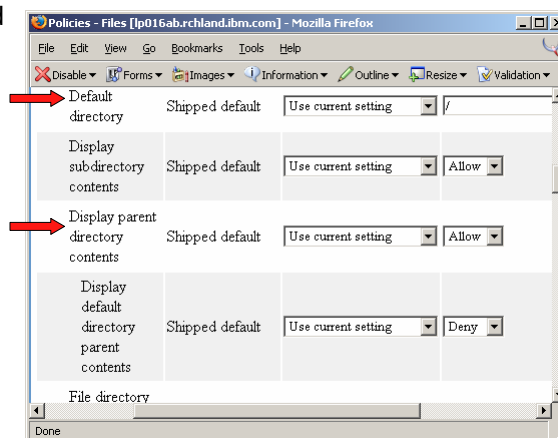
Policies - Files [lp016ab.rchland.ibm.com] - Mozilla Firefox

File Edit View Go Bookmarks Tools Help

Disable▼ Forms▼ Images▼ Information▼ Outline▼ Resize▼ Validation▼

| | | | |
|---|---|---|---|
| Default directory | Shipped default | Use current setting | / |
| Display subdirectory contents | Shipped default | Use current setting | Allow |
| Display parent directory contents | Shipped default | Use current setting | Allow |
| Display default directory parent contents | Shipped default | Use current setting | Deny |
| File directory | | | |

Done